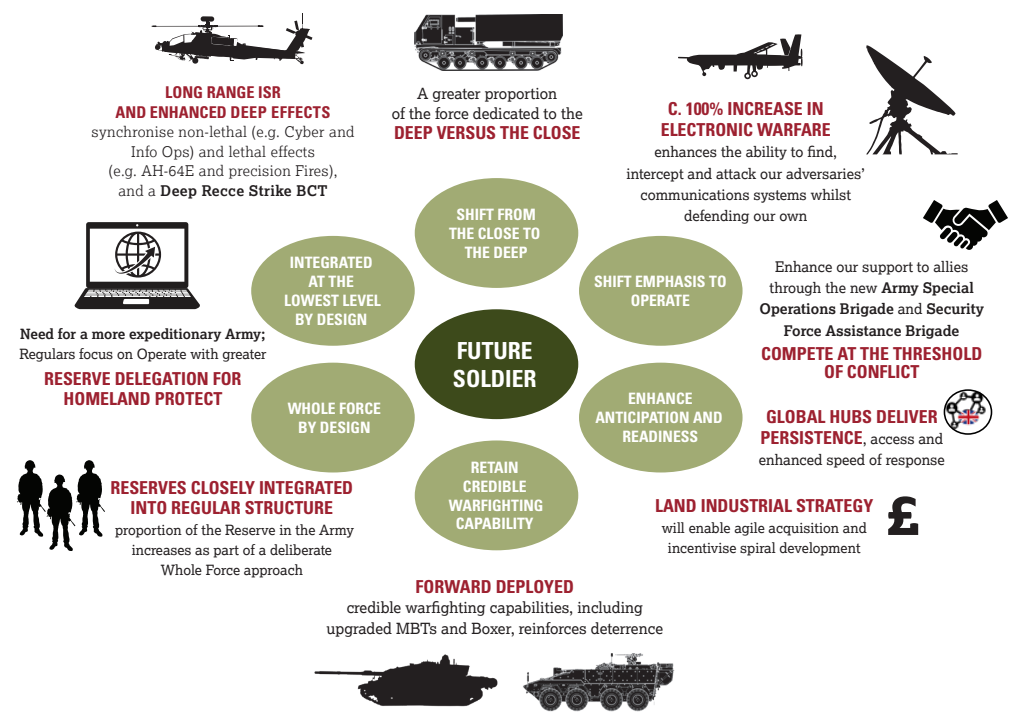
LONG RANGE ISR AND ENHANCED DEEP EFFECTS
synchronise non-lethal (e.g. Cyber and Info Ops) and lethal effects (e.g. AH-64E and precision Fires), and a **Deep Recce Strike BCT**

A greater proportion of the force dedicated to the
DEEP VERSUS THE CLOSE

C. 100% INCREASE IN ELECTRONIC WARFARE
enhances the ability to find, intercept and attack our adversaries' communications systems whilst defending our own

SHIFT FROM THE CLOSE TO THE DEEP

INTEGRATED AT THE LOWEST LEVEL BY DESIGN

SHIFT EMPHASIS TO OPERATE

FUTURE SOLDIER

WHOLE FORCE BY DESIGN

ENHANCE ANTICIPATION AND READINESS

RETAIN CREDIBLE WARFIGHTING CAPABILITY

**Need for a more expeditionary Army;** Regulars focus on Operate with greater
RESERVE DELEGATION FOR HOMELAND PROTECT

Enhance our support to allies through the new **Army Special Operations Brigade** and **Security Force Assistance Brigade**
COMPETE AT THE THRESHOLD OF CONFLICT

GLOBAL HUBS DELIVER PERSISTENCE, access and enhanced speed of response

RESERVES CLOSELY INTEGRATED INTO REGULAR STRUCTURE
proportion of the Reserve in the Army increases as part of a deliberate Whole Force approach

LAND INDUSTRIAL STRATEGY
will enable agile acquisition and incentivise spiral development

£

FORWARD DEPLOYED
credible warfighting capabilities, including upgraded MBTs and Boxer, reinforces deterrence